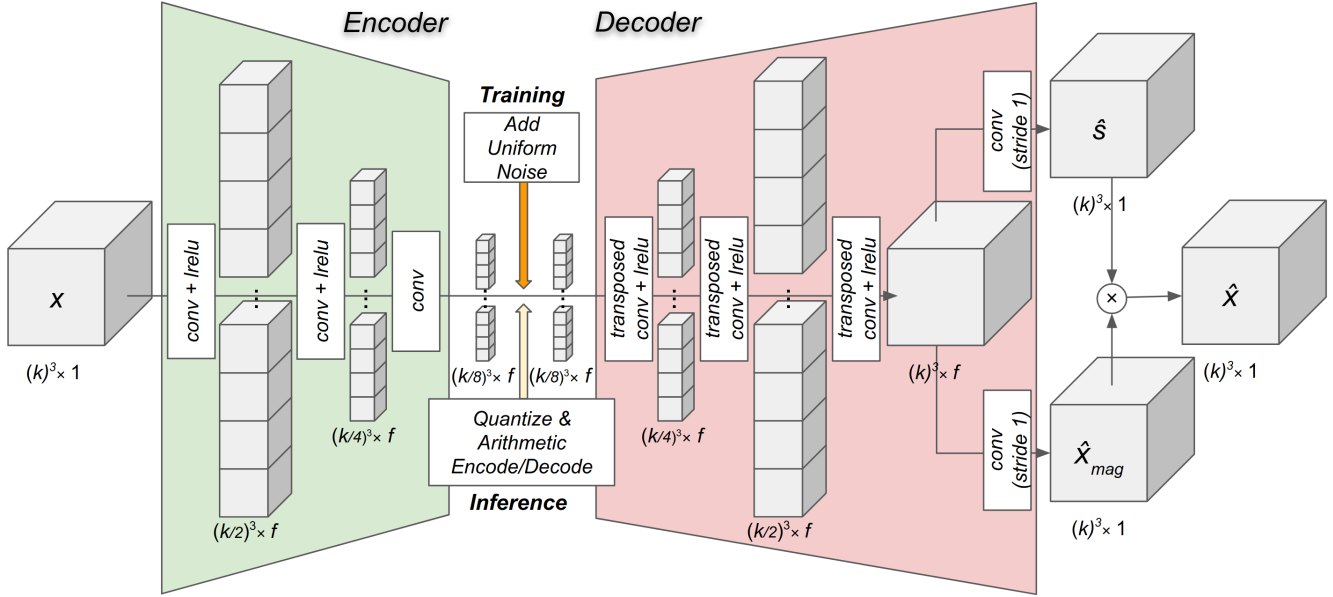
Encoder

Decoder

Training

Add Uniform Noise

$x$

$(k)^3\times 1$

conv + lrelu

$(k/2)^3\times f$

conv + lrelu

$(k/4)^3\times f$

conv

$(k/8)^3\times f$

$(k/8)^3\times f$

Quantize & Arithmetic Encode/Decode

Inference

transposed conv + lrelu

$(k/4)^3\times f$

transposed conv + lrelu

$(k/2)^3\times f$

transposed conv + lrelu

$(k)^3\times f$

conv (stride 1)

$\hat{s}$

$(k)^3\times 1$

$\times$

$\hat{X}$

$(k)^3\times 1$

conv (stride 1)

$\hat{X}_{mag}$

$(k)^3\times 1$